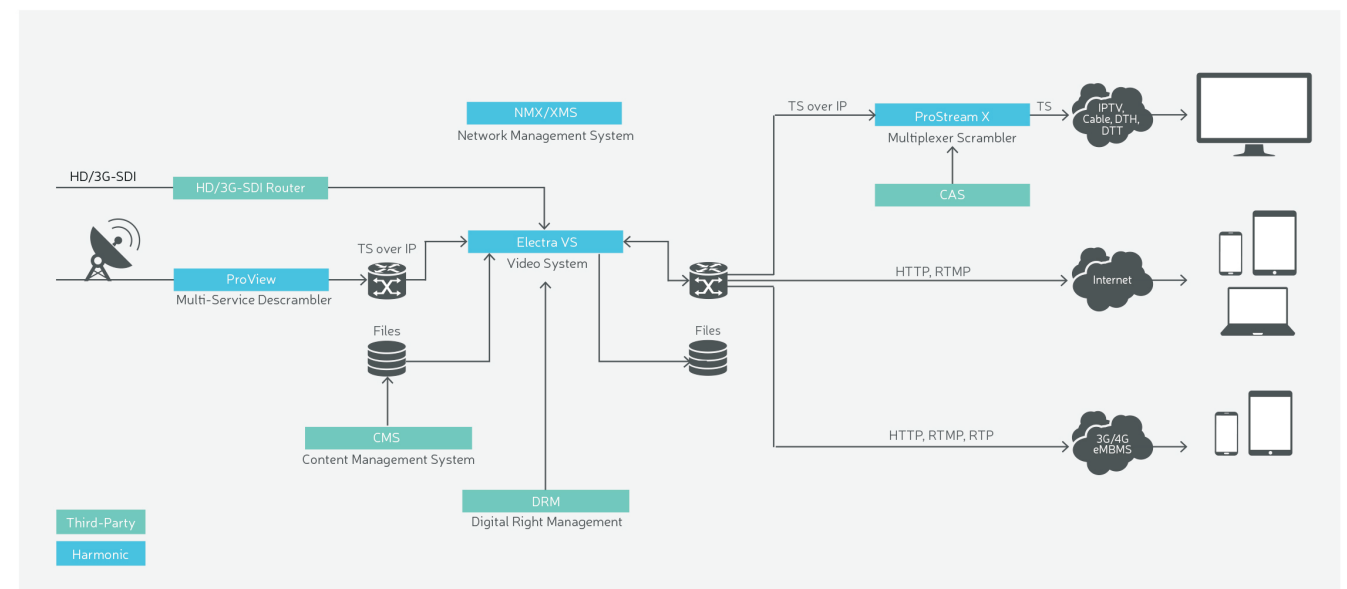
NMX/XMS
Network Management System

TS over IP
ProStream X
Multiplexer Scrambler
TS
IPTV, Cable, DTH, DTT

HD/3G-SDI
HD/3G-SDI Router

CAS

TS over IP
Electra VS
Video System

ProView
Multi-Service Descrambler

HTTP, RTMP
Internet

Files
Files

CMS
Content Management System

HTTP, RTMP, RTP
3G/4G eMBMS

DRM
Digital Right Management

Third-Party
Harmonic